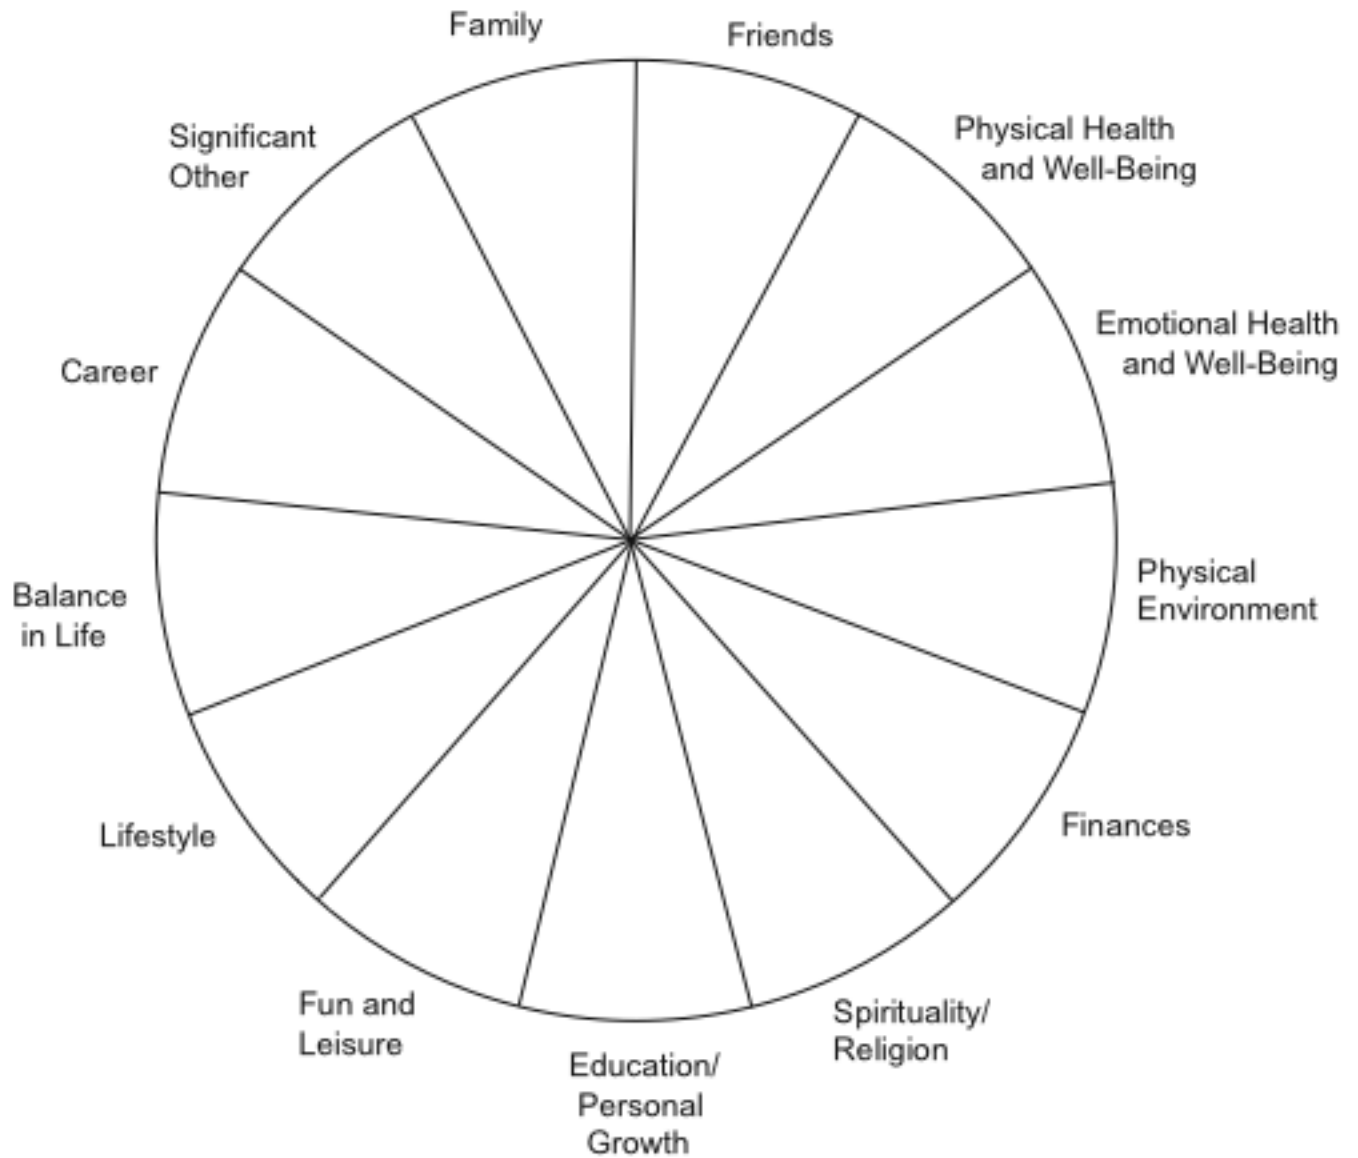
Family

Friends

Physical Health and Well-Being

Emotional Health and Well-Being

Physical Environment

Finances

Spirituality/ Religion

Education/ Personal Growth

Fun and Leisure

Lifestyle

Balance in Life

Career

Significant Other